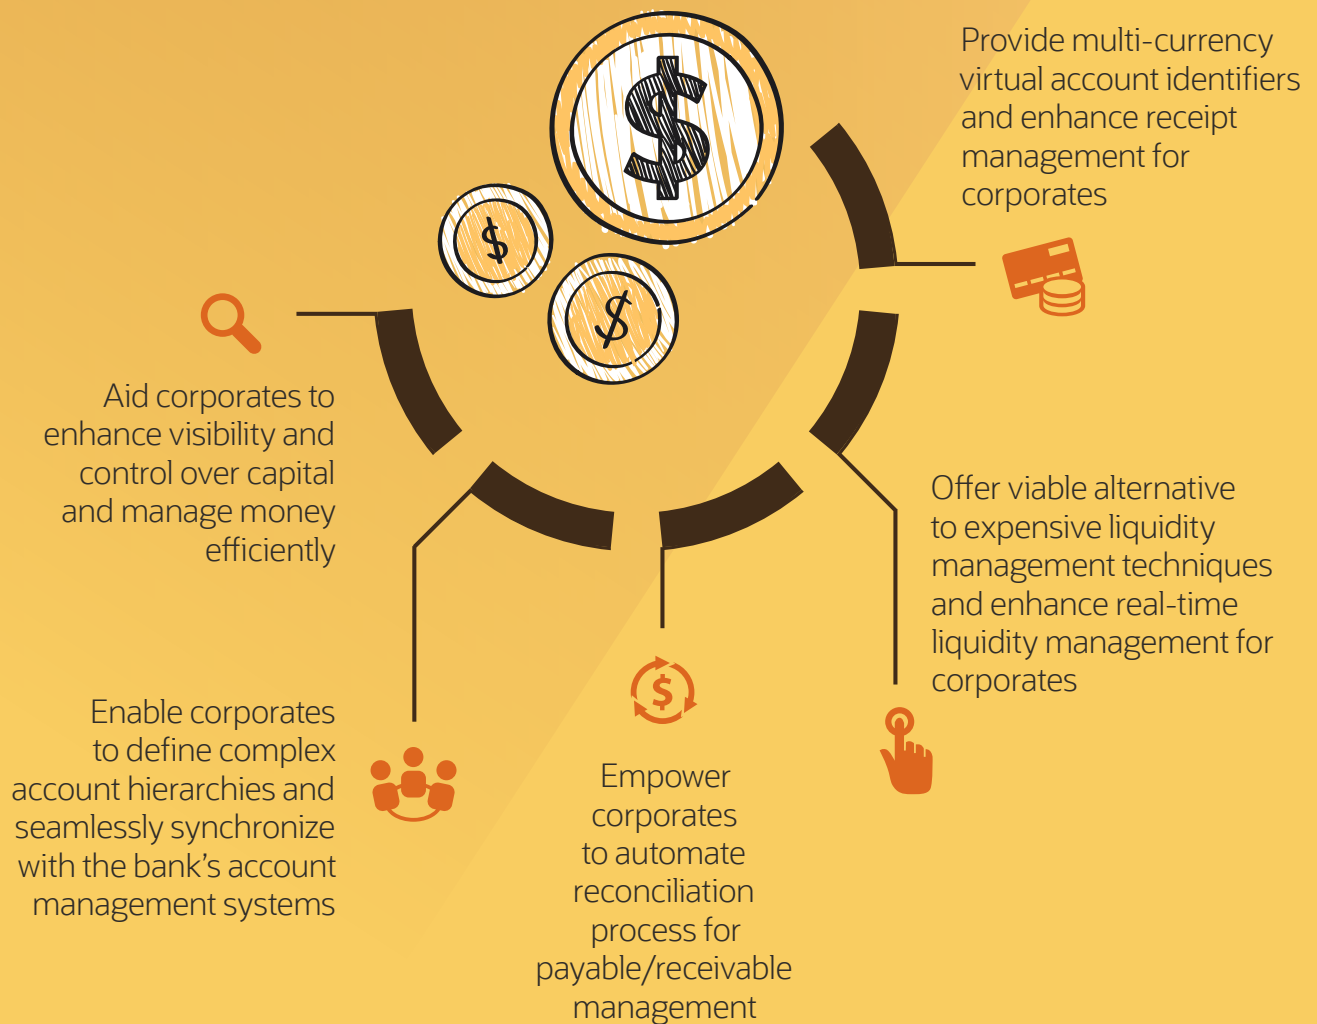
$

$

$

Provide multi-currency virtual account identifiers and enhance receipt management for corporates

Aid corporates to enhance visibility and control over capital and manage money efficiently

Offer viable alternative to expensive liquidity management techniques and enhance real-time liquidity management for corporates

$

Enable corporates to define complex account hierarchies and seamlessly synchronize with the bank's account management systems

Empower corporates to automate reconciliation process for payable/receivable management